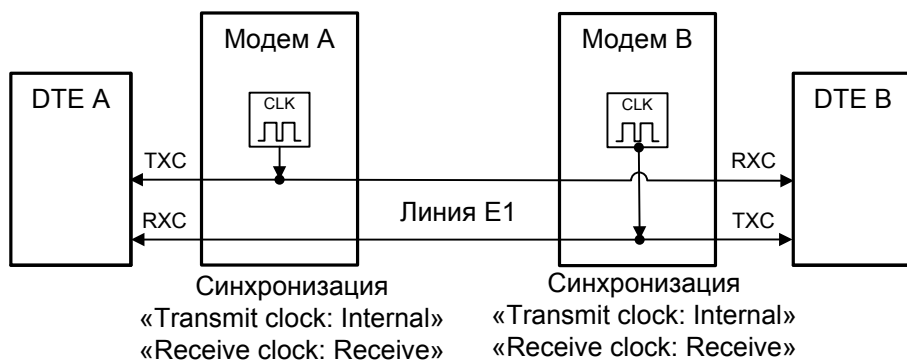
Модем A

Модем B

DTE A

DTE B

CLK

CLK

TXC

RXC

RXC

TXC

Линия E1

Синхронизация
«Transmit clock: Internal»
«Receive clock: Receive»

Синхронизация
«Transmit clock: Internal»
«Receive clock: Receive»